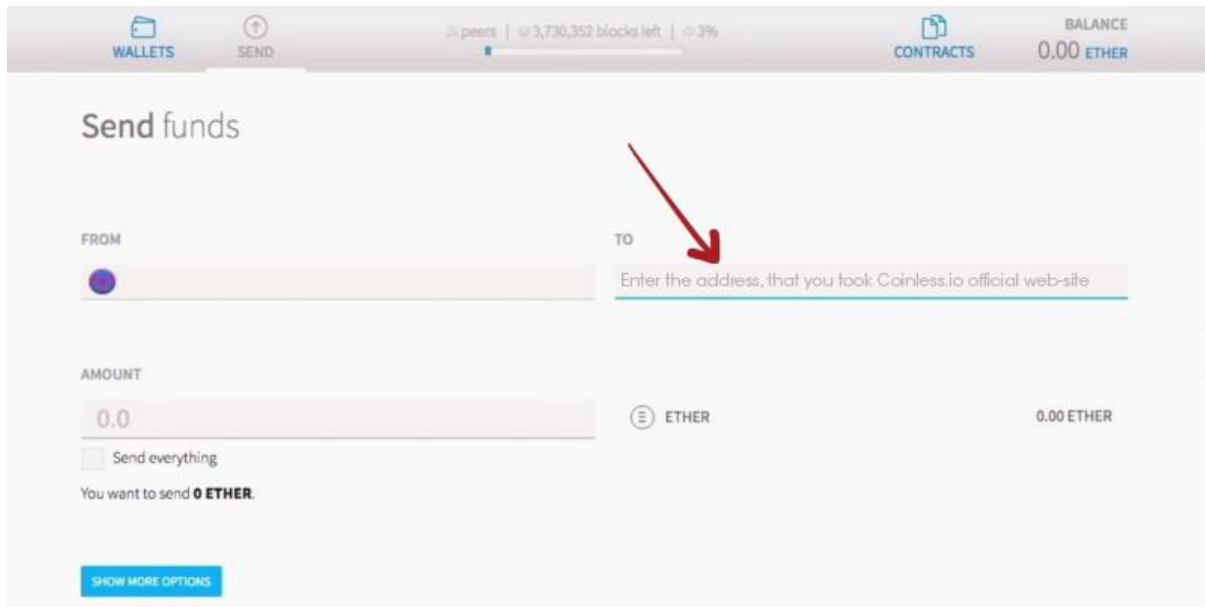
WALLETS SEND

2 peers | 3,730,352 blocks left | 3%

CONTRACTS

BALANCE
0.00 ETHER

Send funds

FROM

TO

Enter the address, that you took Coinless.io official web-site

AMOUNT

0.0

ETHER

0.00 ETHER

Send everything

You want to send **0 ETHER**.

SHOW MORE OPTIONS